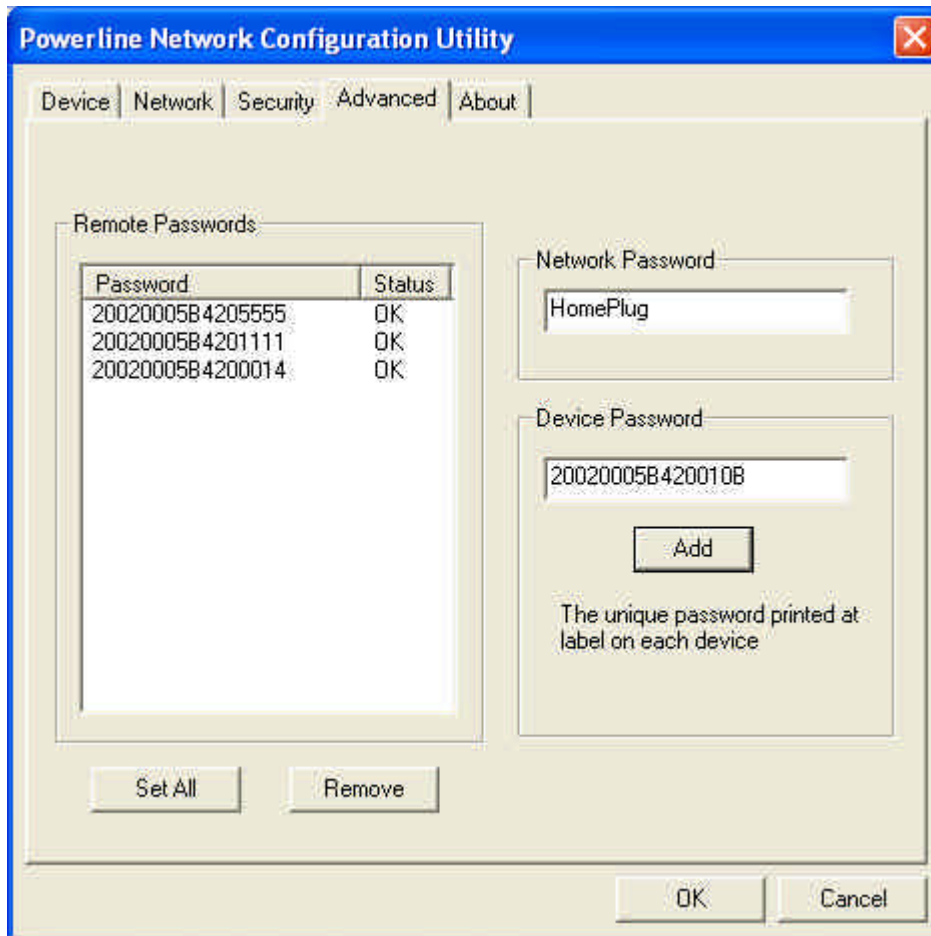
Powerline Network Configuration Utility

Device | Network | Security | Advanced | About

Remote Passwords

| Password | Status |
|---|---|
| 20020005B4205555 | OK |
| 20020005B4201111 | OK |
| 20020005B4200014 | OK |

Network Password

HomePlug

Device Password

20020005B420010B

Add

The unique password printed at label on each device

Set All

Remove

OK

Cancel